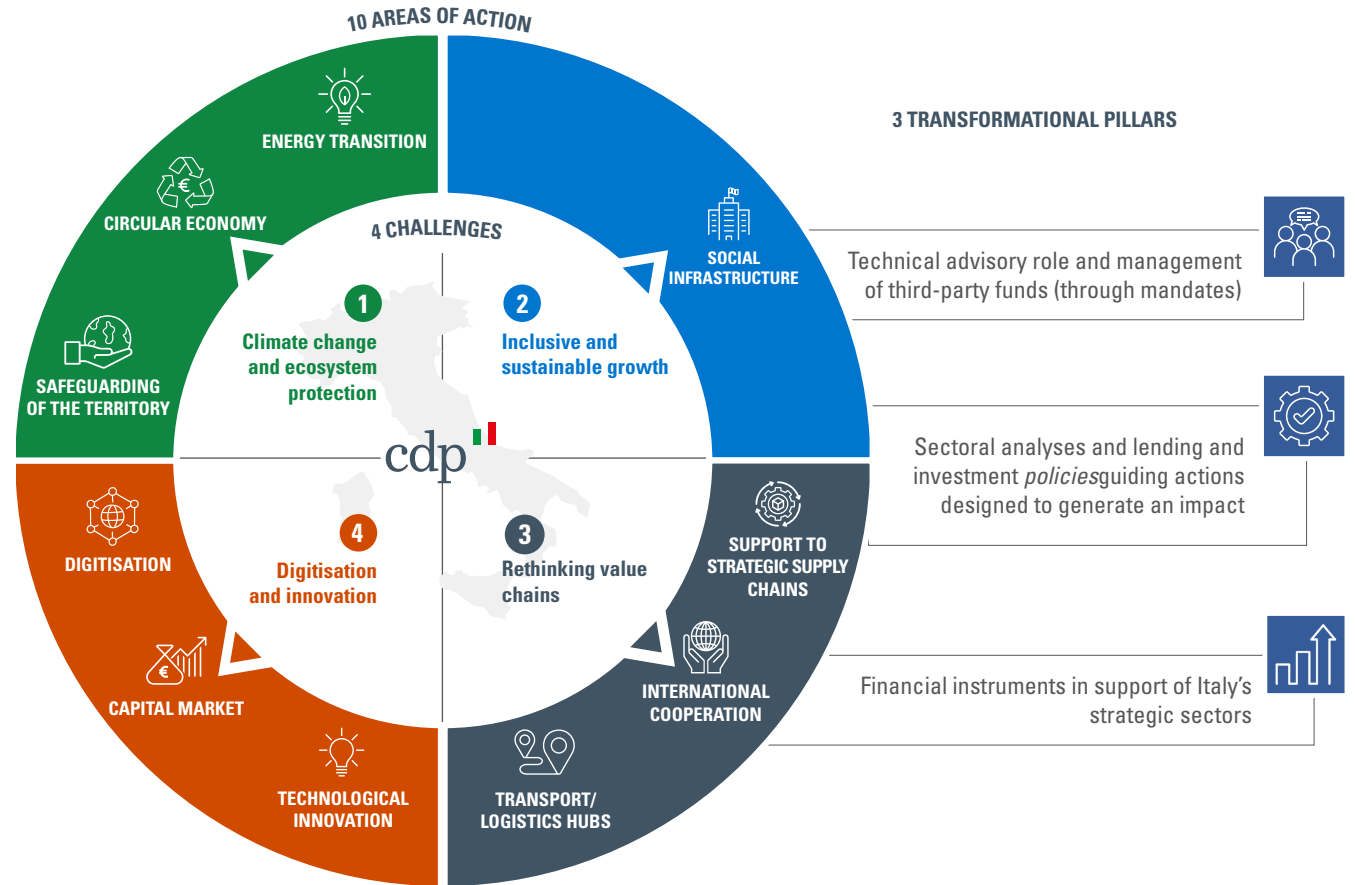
10 AREAS OF ACTION

ENERGY TRANSITION

CIRCULAR ECONOMY

SAFEGUARDING OF THE TERRITORY

SOCIAL INFRASTRUCTURE

4 CHALLENGES

1 Climate change and ecosystem protection

2 Inclusive and sustainable growth

cdp

4 Digitisation and innovation

3 Rethinking value chains

DIGITISATION

CAPITAL MARKET

TECHNOLOGICAL INNOVATION

SUPPORT TO STRATEGIC SUPPLY CHAINS

INTERNATIONAL COOPERATION

TRANSPORT/ LOGISTICS HUBS

3 TRANSFORMATIONAL PILLARS

Technical advisory role and management of third-party funds (through mandates)

Sectoral analyses and lending and investment policiesguiding actions designed to generate an impact

Financial instruments in support of Italy's strategic sectors